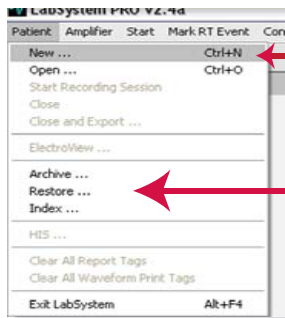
LabSystem PRO V2.4a

Patient Amplifier Start Mark RT Event Con

New ... Ctrl+N
Open ... Ctrl+O
Start Recording Session
Close
Close and Export ...

ElectroView ...

Archive ...
Restore ...
Index ...

HIS ...

Clear All Report Tags
Clear All Waveform Print Tags

Exit LabSystem Alt+F4